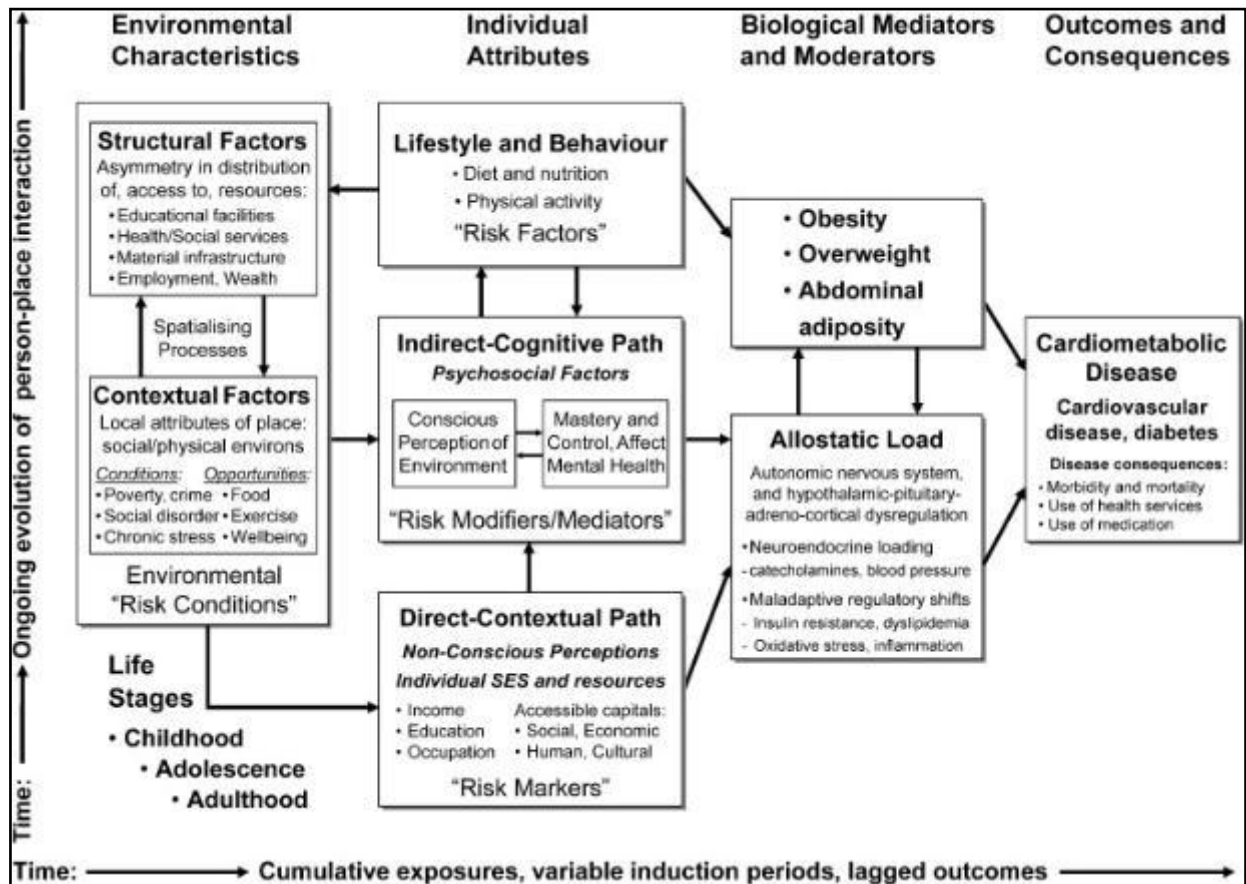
Environmental Characteristics

Individual Attributes

Biological Mediators and Moderators

Outcomes and Consequences

Time: Ongoing evolution of person-place interaction

Structural Factors
Asymmetry in distribution of, access to, resources:
• Educational facilities
• Health/Social services
• Material infrastructure
• Employment, Wealth

Spatialising Processes

Contextual Factors
Local attributes of place: social/physical environs
Conditions:
• Poverty, crime
• Social disorder
• Chronic stress
Opportunities:
• Food
• Exercise
• Wellbeing

Environmental "Risk Conditions"

Life Stages
• Childhood
• Adolescence
• Adulthood

Lifestyle and Behaviour
• Diet and nutrition
• Physical activity
"Risk Factors"

Indirect-Cognitive Path
Psychosocial Factors
Conscious Perception of Environment
Mastery and Control, Affect Mental Health
"Risk Modifiers/Mediators"

Direct-Contextual Path
Non-Conscious Perceptions
Individual SES and resources
• Income
• Education
• Occupation
Accessible capitals:
• Social, Economic
• Human, Cultural
"Risk Markers"

• Obesity
• Overweight
• Abdominal adiposity

Allostatic Load
Autonomic nervous system, and hypothalamic-pituitary-adreno-cortical dysregulation
•Neuroendocrine loading
- catecholamines, blood pressure
•Maladaptive regulatory shifts
- Insulin resistance, dyslipidemia
- Oxidative stress, inflammation

Cardiometabolic Disease
Cardiovascular disease, diabetes
Disease consequences:
• Morbidity and mortality
• Use of health services
• Use of medication

Time: Cumulative exposures, variable induction periods, lagged outcomes